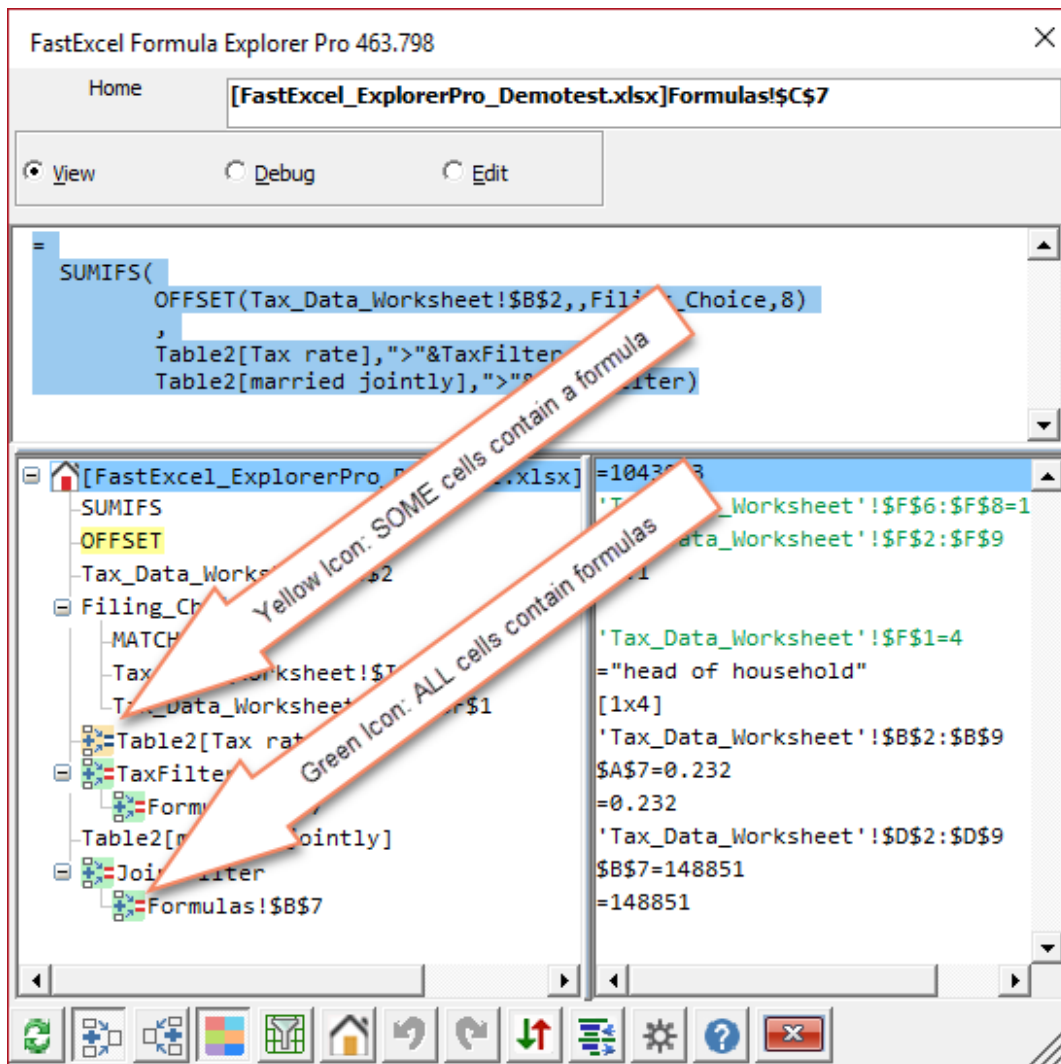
FastExcel Formula Explorer Pro 463.798

Home

[FastExcel_ExplorerPro_Demotest.xlsx]Formulas!$C$7

View

Debug

Edit

=
SUMIFS(
OFFSET(Tax_Data_Worksheet!$B$2,,Fili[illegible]_Choice,8)
,
Table2[Tax rate],">"&TaxFilter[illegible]
Table2[married jointly],">"&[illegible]ilter)

Yellow Icon: SOME cells contain a formula

Green Icon: ALL cells contain formulas

[FastExcel_ExplorerPro_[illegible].xlsx]
SUMIFS
OFFSET
Tax_Data_Works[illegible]$2
Filing_Ch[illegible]
MATCH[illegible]
Tax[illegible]orksheet!$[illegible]
Ta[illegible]_Data_Worksheet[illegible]$1
Table2[Tax rat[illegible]
TaxFilter
Form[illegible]
Table2[m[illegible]jointly]
Joi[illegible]ilter
Formulas!$B$7

=1043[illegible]3
'Ta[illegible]_Worksheet'!$F$6:$F$8=1
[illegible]ata_Worksheet'!$F$2:$F$9
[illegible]1
'Tax_Data_Worksheet'!$F$1=4
="head of household"
[1x4]
'Tax_Data_Worksheet'!$B$2:$B$9
$A$7=0.232
=0.232
'Tax_Data_Worksheet'!$D$2:$D$9
$B$7=148851
=148851